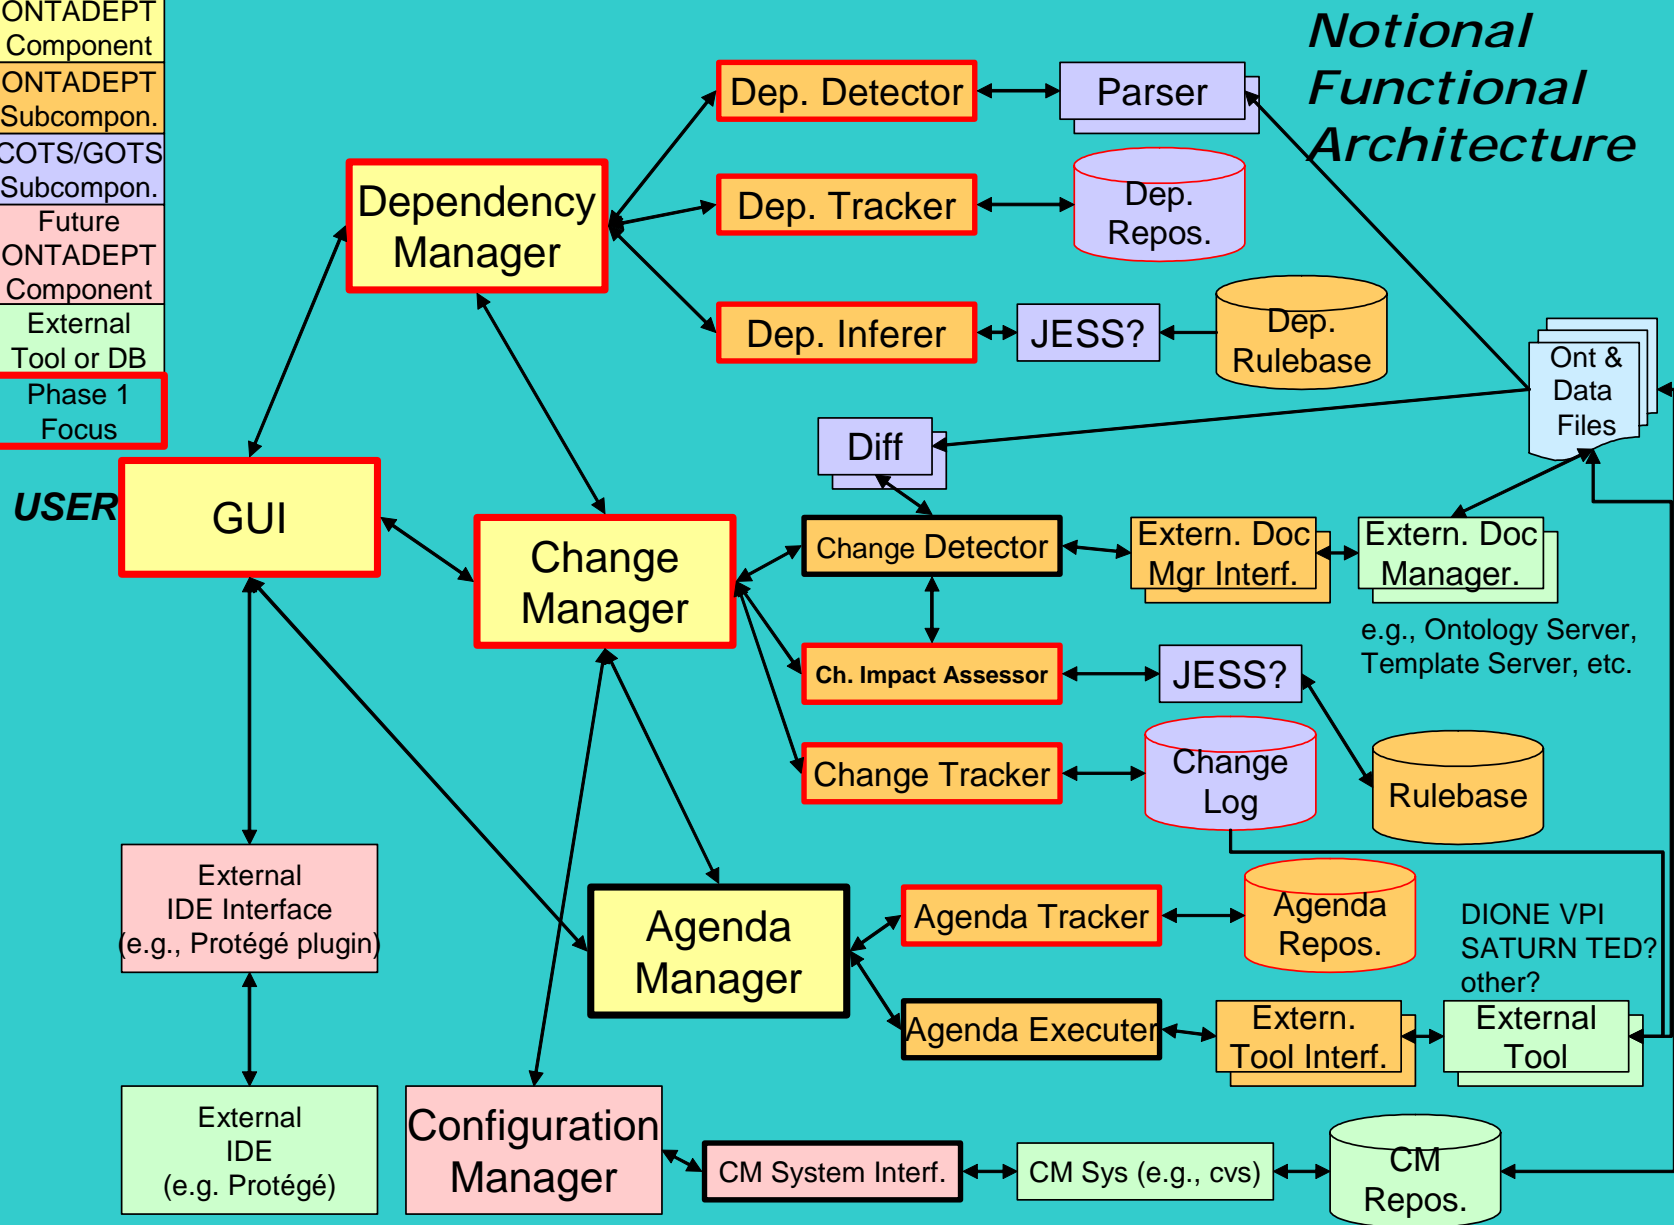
ONTADEPT Component
ONTADEPT Subcompon.
COTS/GOTS Subcompon.
Future ONTADEPT Component
External Tool or DB
Phase 1 Focus

Notional Functional Architecture

Dependency Manager
Dep. Detector
Parser
Dep. Tracker
Dep. Repos.
Dep. Inferer
JESS?
Dep. Rulebase
Ont & Data Files
Diff
USER
GUI
Change Manager
Change Detector
Extern. Doc Mgr Interf.
Extern. Doc Manager.
e.g., Ontology Server, Template Server, etc.
Ch. Impact Assessor
JESS?
Change Tracker
Change Log
Rulebase
External IDE Interface (e.g., Protégé plugin)
Agenda Manager
Agenda Tracker
Agenda Repos.
DIONE VPI
SATURN TED?
other?
Agenda Executer
Extern. Tool Interf.
External Tool
External IDE (e.g. Protégé)
Configuration Manager
CM System Interf.
CM Sys (e.g., cvs)
CM Repos.